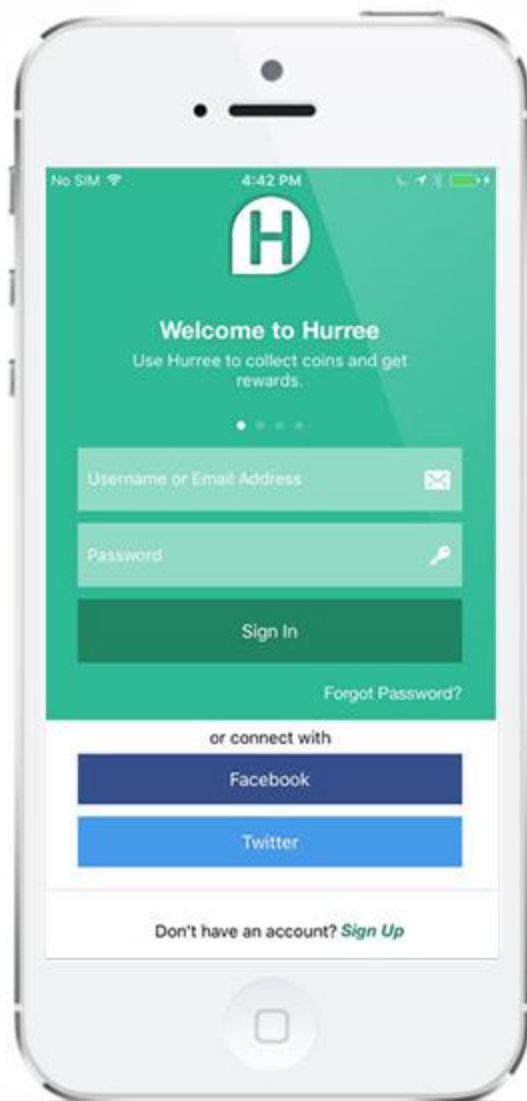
No SIM 4:42 PM

H

Welcome to Hurree

Use Hurree to collect coins and get rewards.

Username or Email Address

Password

Sign In

Forgot Password?

or connect with

Facebook

Twitter

Don't have an account? Sign Up